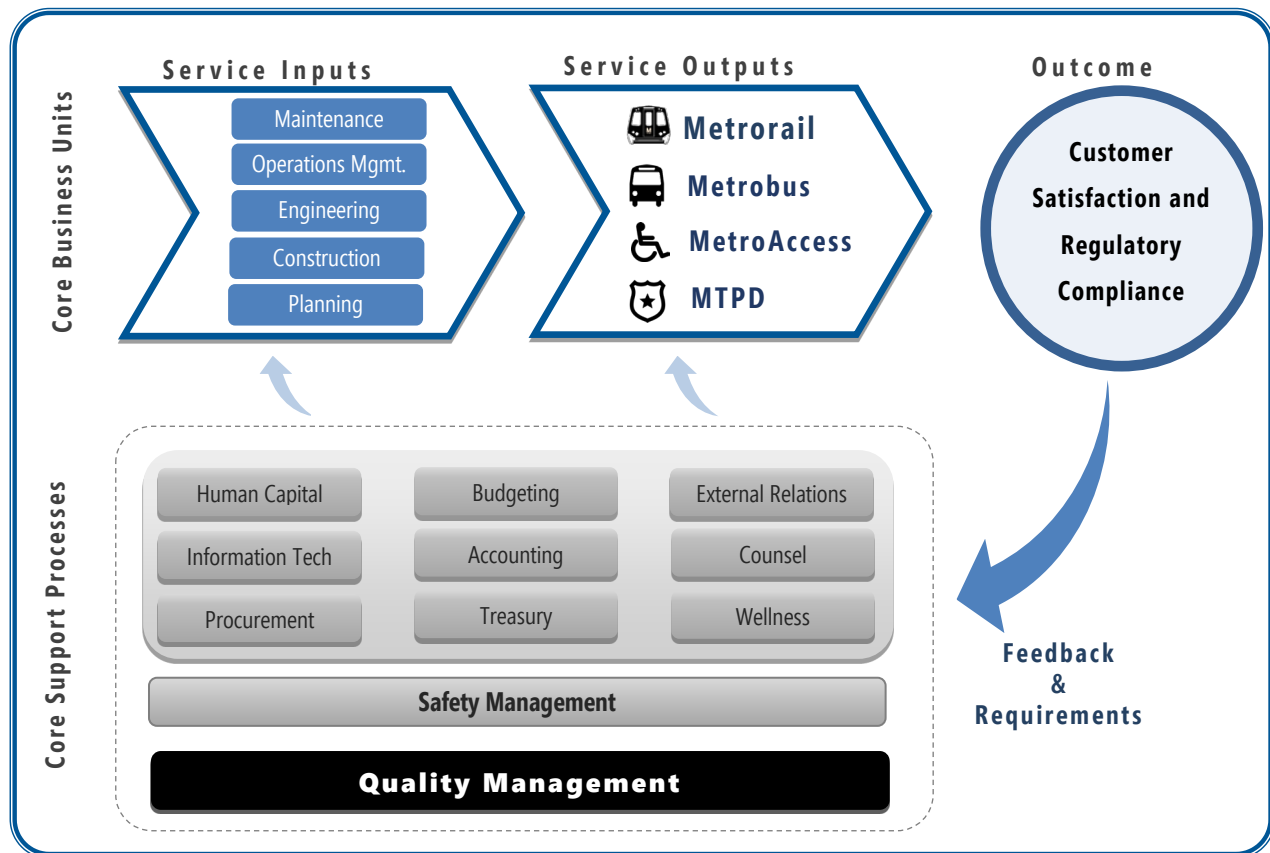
Core Business Units

Service Inputs

Maintenance

Operations Mgmt.

Engineering

Construction

Planning

Service Outputs

Metrorail

Metrobus

MetroAccess

MTPD

Outcome

Customer Satisfaction and Regulatory Compliance

Core Support Processes

Human Capital

Budgeting

External Relations

Information Tech

Accounting

Counsel

Procurement

Treasury

Wellness

Safety Management

Quality Management

Feedback & Requirements